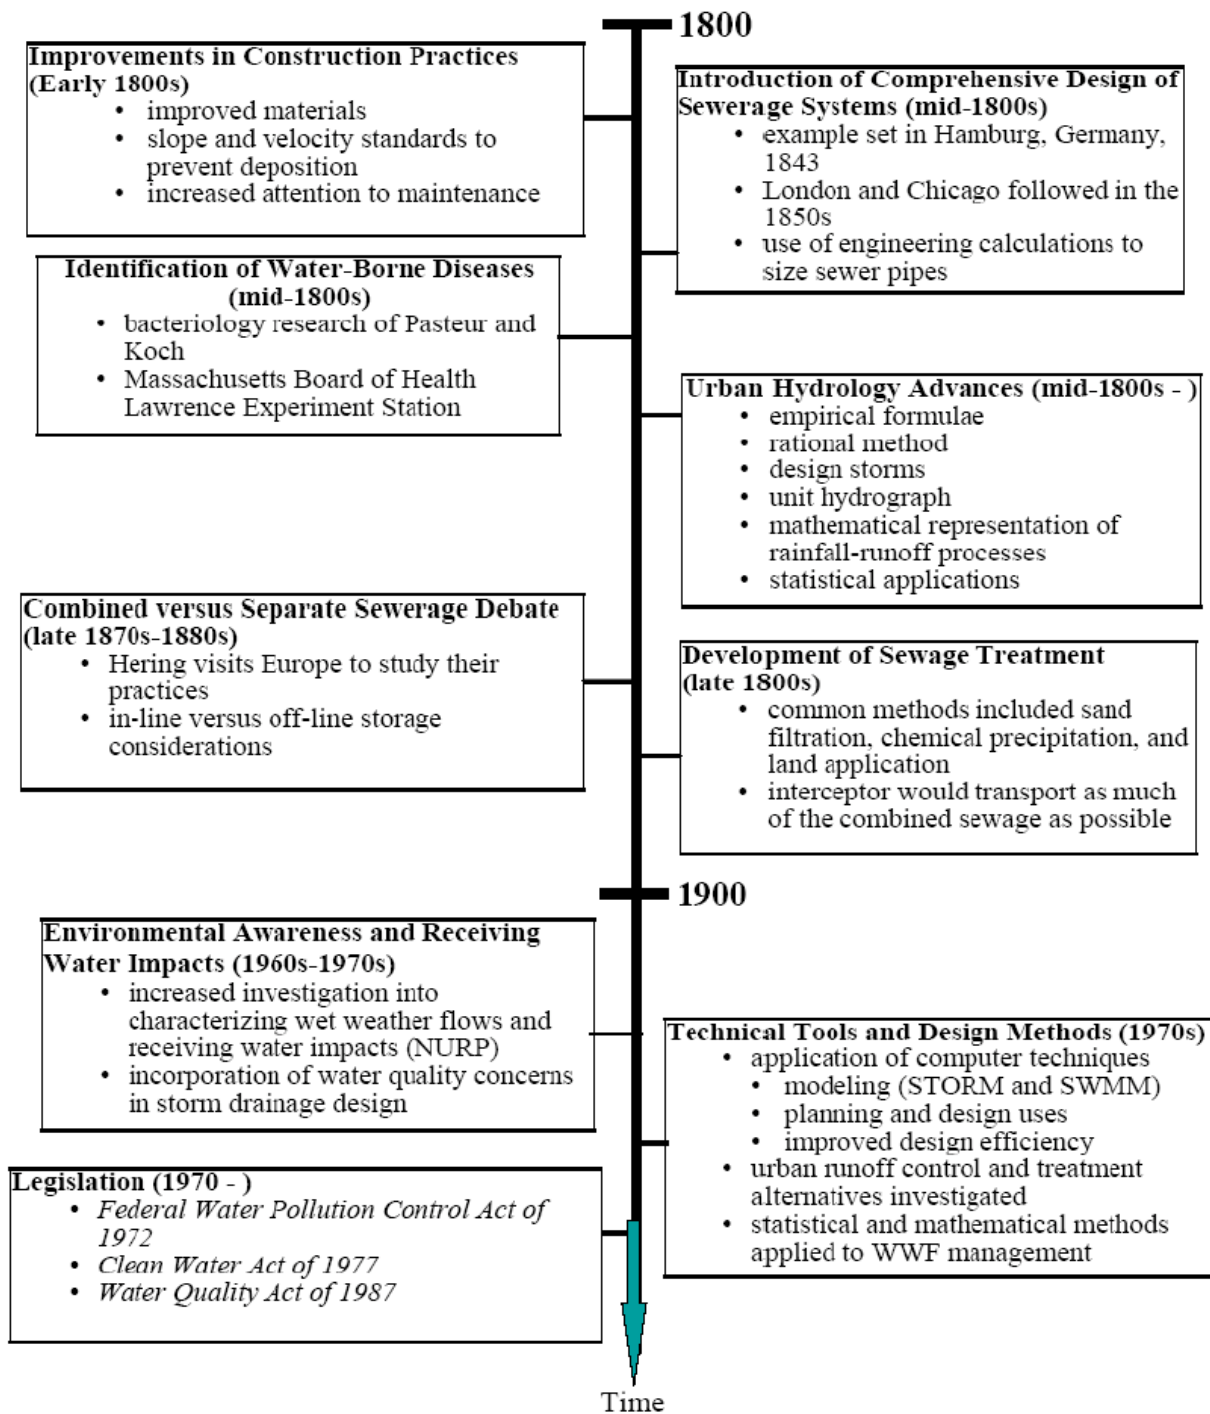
1800

Improvements in Construction Practices (Early 1800s)
- improved materials
- slope and velocity standards to prevent deposition
- increased attention to maintenance

Introduction of Comprehensive Design of Sewerage Systems (mid-1800s)
- example set in Hamburg, Germany, 1843
- London and Chicago followed in the 1850s
- use of engineering calculations to size sewer pipes

Identification of Water-Borne Diseases (mid-1800s)
- bacteriology research of Pasteur and Koch
- Massachusetts Board of Health Lawrence Experiment Station

Urban Hydrology Advances (mid-1800s - )
- empirical formulae
- rational method
- design storms
- unit hydrograph
- mathematical representation of rainfall-runoff processes
- statistical applications

Combined versus Separate Sewerage Debate (late 1870s-1880s)
- Hering visits Europe to study their practices
- in-line versus off-line storage considerations

Development of Sewage Treatment (late 1800s)
- common methods included sand filtration, chemical precipitation, and land application
- interceptor would transport as much of the combined sewage as possible

1900

Environmental Awareness and Receiving Water Impacts (1960s-1970s)
- increased investigation into characterizing wet weather flows and receiving water impacts (NURP)
- incorporation of water quality concerns in storm drainage design

Technical Tools and Design Methods (1970s)
- application of computer techniques
  - modeling (STORM and SWMM)
  - planning and design uses
  - improved design efficiency
- urban runoff control and treatment alternatives investigated
- statistical and mathematical methods applied to WWF management

Legislation (1970 - )
- Federal Water Pollution Control Act of 1972
- Clean Water Act of 1977
- Water Quality Act of 1987

Time